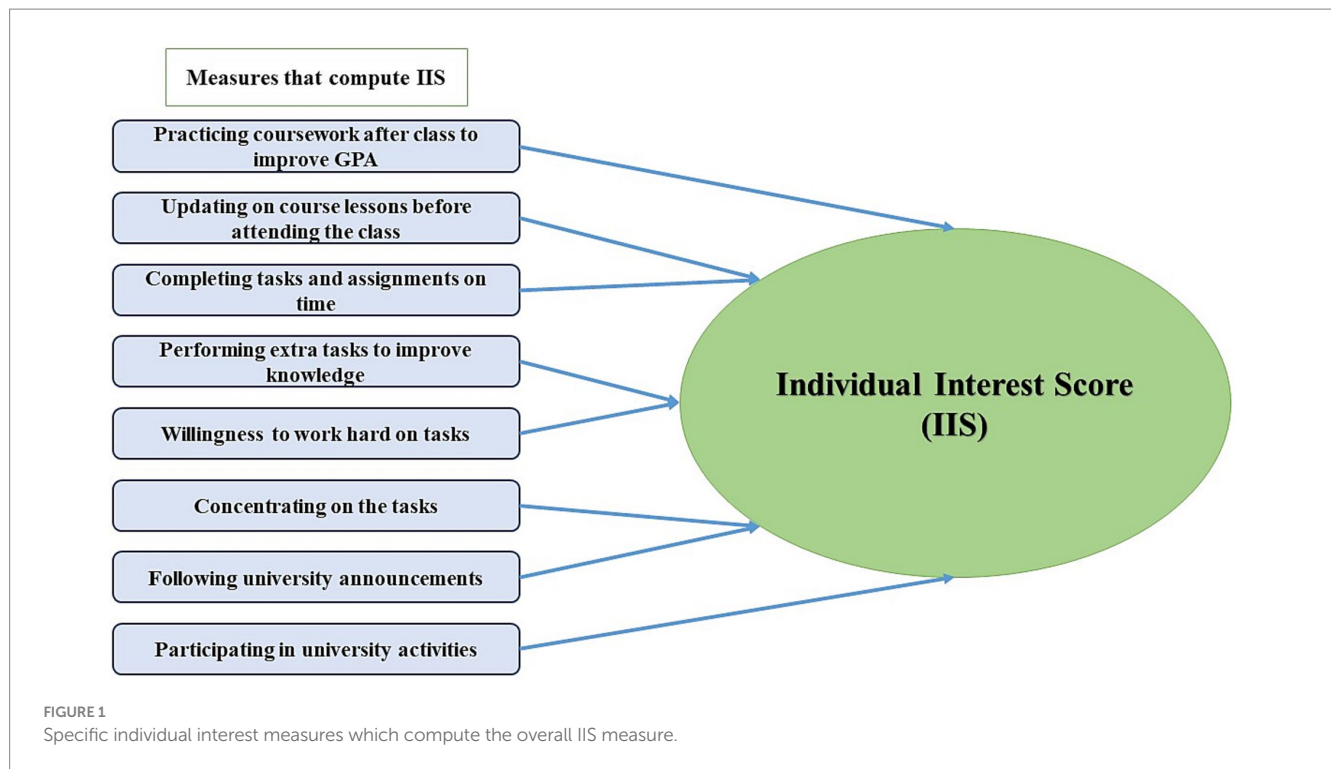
Measures that compute IIS

Practicing coursework after class to improve GPA

Updating on course lessons before attending the class

Completing tasks and assignments on time

Performing extra tasks to improve knowledge

Willingness to work hard on tasks

Concentrating on the tasks

Following university announcements

Participating in university activities

Individual Interest Score (IIS)

FIGURE 1
Specific individual interest measures which compute the overall IIS measure.